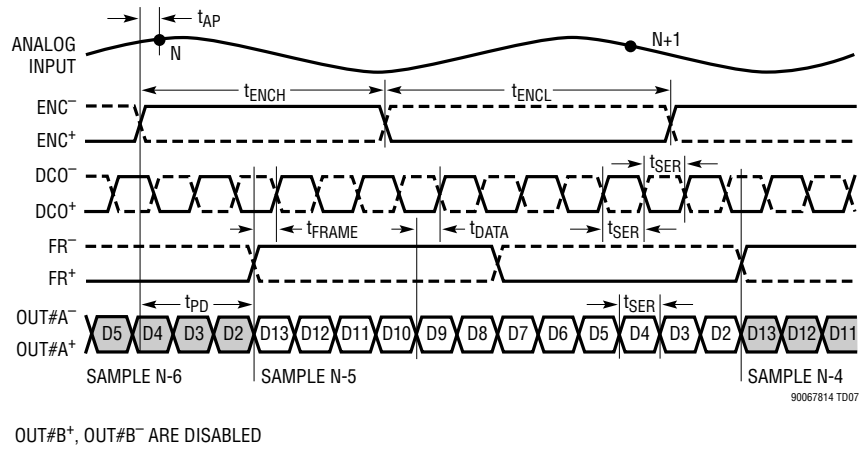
$t_{AP}$

ANALOG INPUT

N

N+1

$t_{ENCH}$

$t_{ENCL}$

ENC$^-$

ENC$^+$

DCO$^-$

DCO$^+$

$t_{SER}$

FR$^-$

FR$^+$

$t_{FRAME}$

$t_{DATA}$

$t_{SER}$

OUT#A$^-$

OUT#A$^+$

$t_{PD}$

$t_{SER}$

D5 D4 D3 D2 D13 D12 D11 D10 D9 D8 D7 D6 D5 D4 D3 D2 D13 D12 D11

SAMPLE N-6

SAMPLE N-5

SAMPLE N-4

90067814 TD07

OUT#B$^+$, OUT#B$^-$ ARE DISABLED